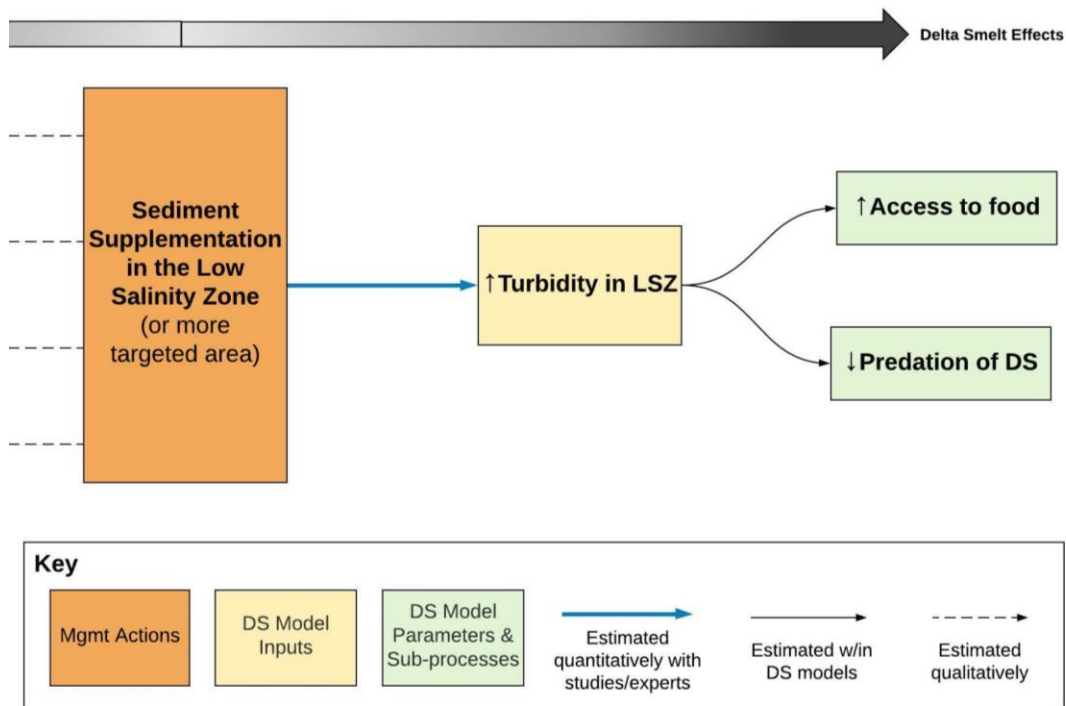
Delta Smelt Effects

Sediment Supplementation in the Low Salinity Zone (or more targeted area)

↑Turbidity in LSZ

↑Access to food

↓Predation of DS

Key

Mgmt Actions

DS Model Inputs

DS Model Parameters & Sub-processes

Estimated quantitatively with studies/experts

Estimated w/in DS models

Estimated qualitatively